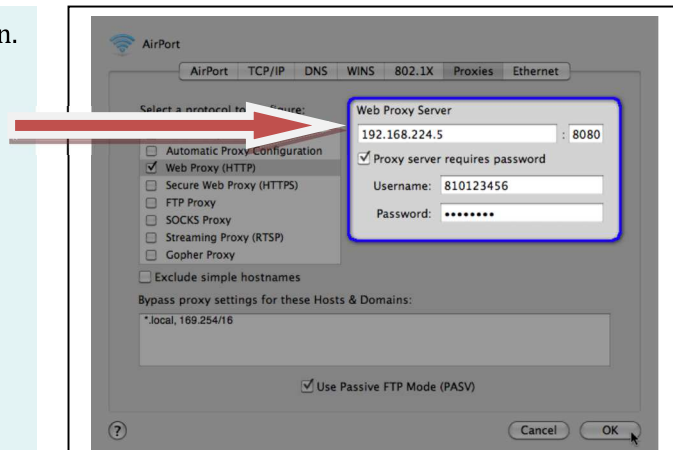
n.

AirPort

AirPort TCP/IP DNS WINS 802.1X Proxies Ethernet

Select a protocol to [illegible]figure:

Automatic Proxy Configuration
✓ Web Proxy (HTTP)
Secure Web Proxy (HTTPS)
FTP Proxy
SOCKS Proxy
Streaming Proxy (RTSP)
Gopher Proxy

Web Proxy Server
192.168.224.5 : 8080
✓ Proxy server requires password
Username: 810123456
Password: ••••••••

Exclude simple hostnames

Bypass proxy settings for these Hosts & Domains:

*.local, 169.254/16

✓ Use Passive FTP Mode (PASV)

?

Cancel OK